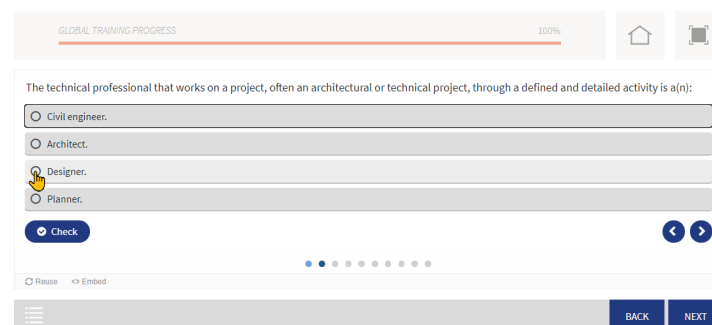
GLOBAL TRAINING PROGRESS

100%

The technical professional that works on a project, often an architectural or technical project, through a defined and detailed activity is a(n):

Civil engineer.

Architect.

Designer.

Planner.

Check

Reuse

Embed

BACK

NEXT